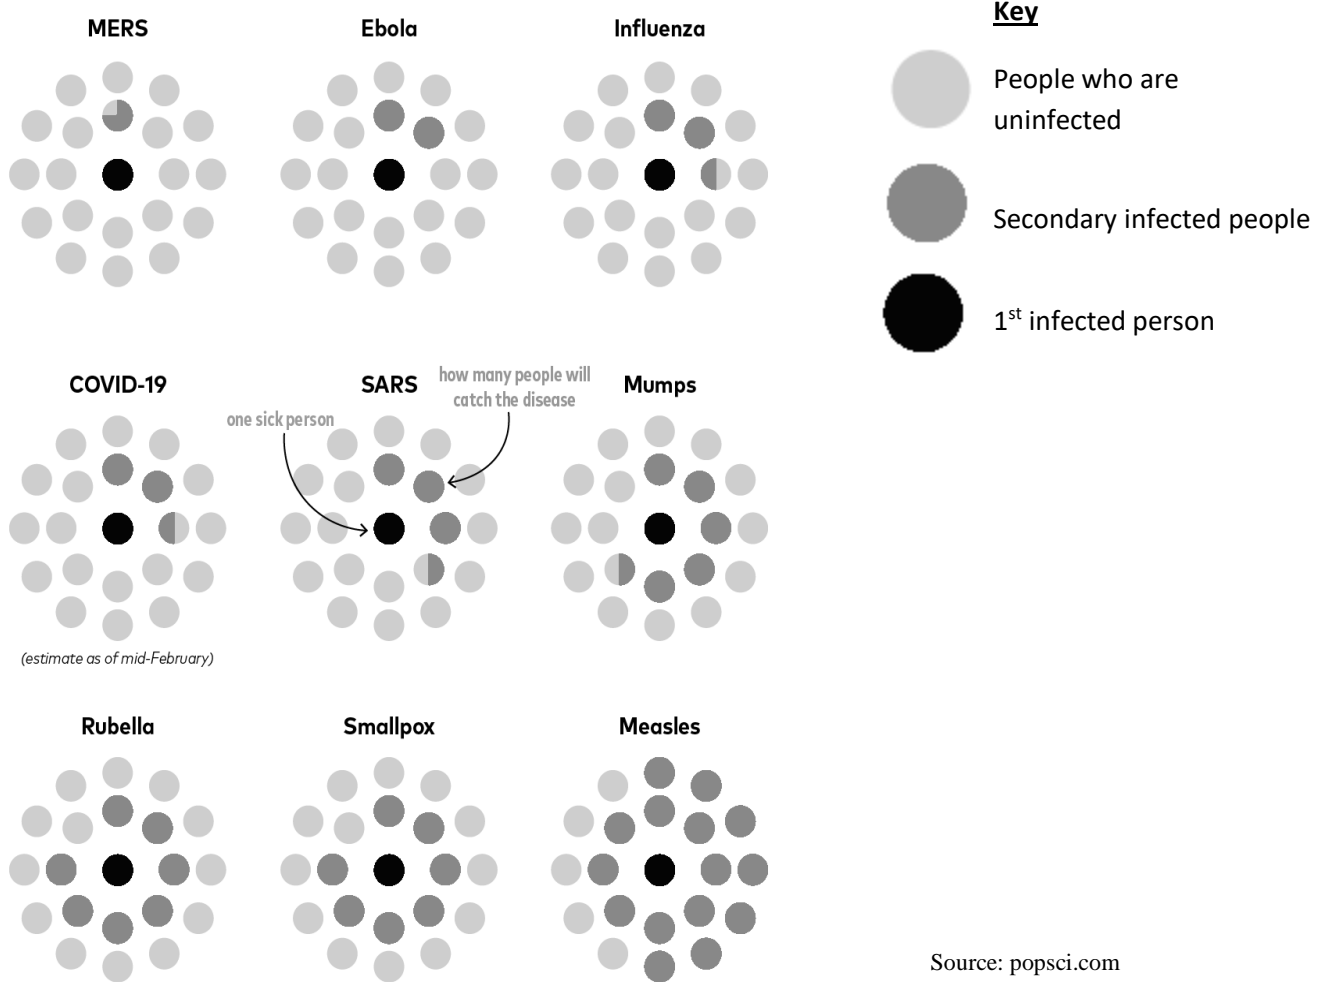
MERS

Ebola

Influenza

Key

People who are uninfected

Secondary infected people

$1^{st}$ infected person

COVID-19

(estimate as of mid-February)

SARS

one sick person

how many people will catch the disease

Mumps

Rubella

Smallpox

Measles

Source: popsci.com